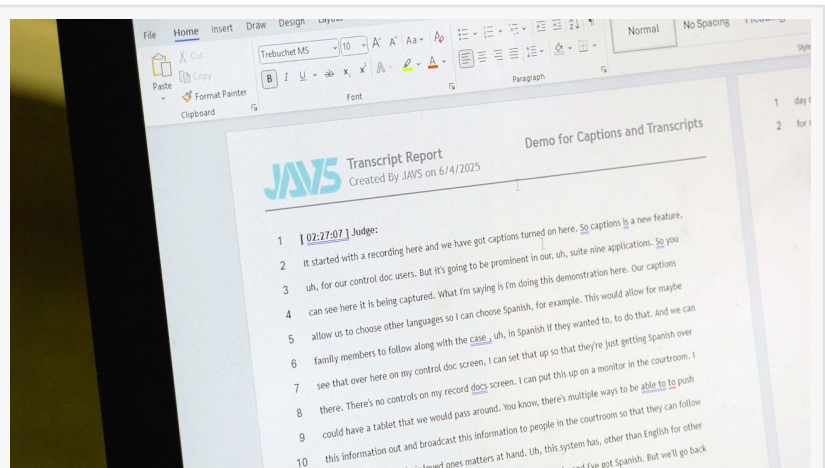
File Home Insert Draw Design Layout

Cut
Copy
Paste
Format Painter
Clipboard

Trebuchet MS 10 A A Aa
B I U ab $x_2$ $x^2$ A A
Font

Paragraph

Normal No Spacing Heading
Style

1 day
2 for

JAVS Transcript Report
Created By JAVS on 6/4/2025

Demo for Captions and Transcripts

1 [ 02:27:07 ] Judge:
2 It started with a recording here and we have got captions turned on here. So captions is a new feature,
3 uh, for our control doc users. But it's going to be prominent in our, uh, suite nine applications. So you
4 can see here it is being captured. What I'm saying is I'm doing this demonstration here. Our captions
5 allow us to choose other languages so I can choose Spanish, for example. This would allow for maybe
6 family members to follow along with the case , uh, in Spanish if they wanted to, to do that. And we can
7 see that over here on my control doc screen, I can set that up so that they're just getting Spanish over
8 there. There's no controls on my record docs screen. I can put this up on a monitor in the courtroom. I
9 could have a tablet that we would pass around. You know, there's multiple ways to be able to push
10 this information out and broadcast this information to people in the courtroom so that they can follow
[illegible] loved ones matters at hand. Uh, this system has, other than English for other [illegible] I've got Spanish. But we'll go back